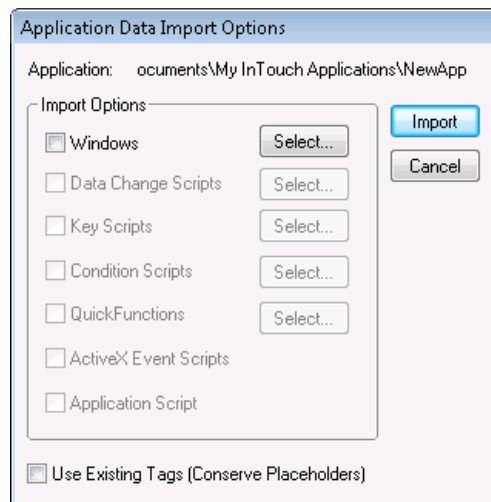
Application Data Import Options

Application: ocuments\My InTouch Applications\NewApp

Import Options

Windows Select...

Data Change Scripts Select...

Key Scripts Select...

Condition Scripts Select...

QuickFunctions Select...

ActiveX Event Scripts

Application Script

Import

Cancel

Use Existing Tags (Conserve Placeholders)